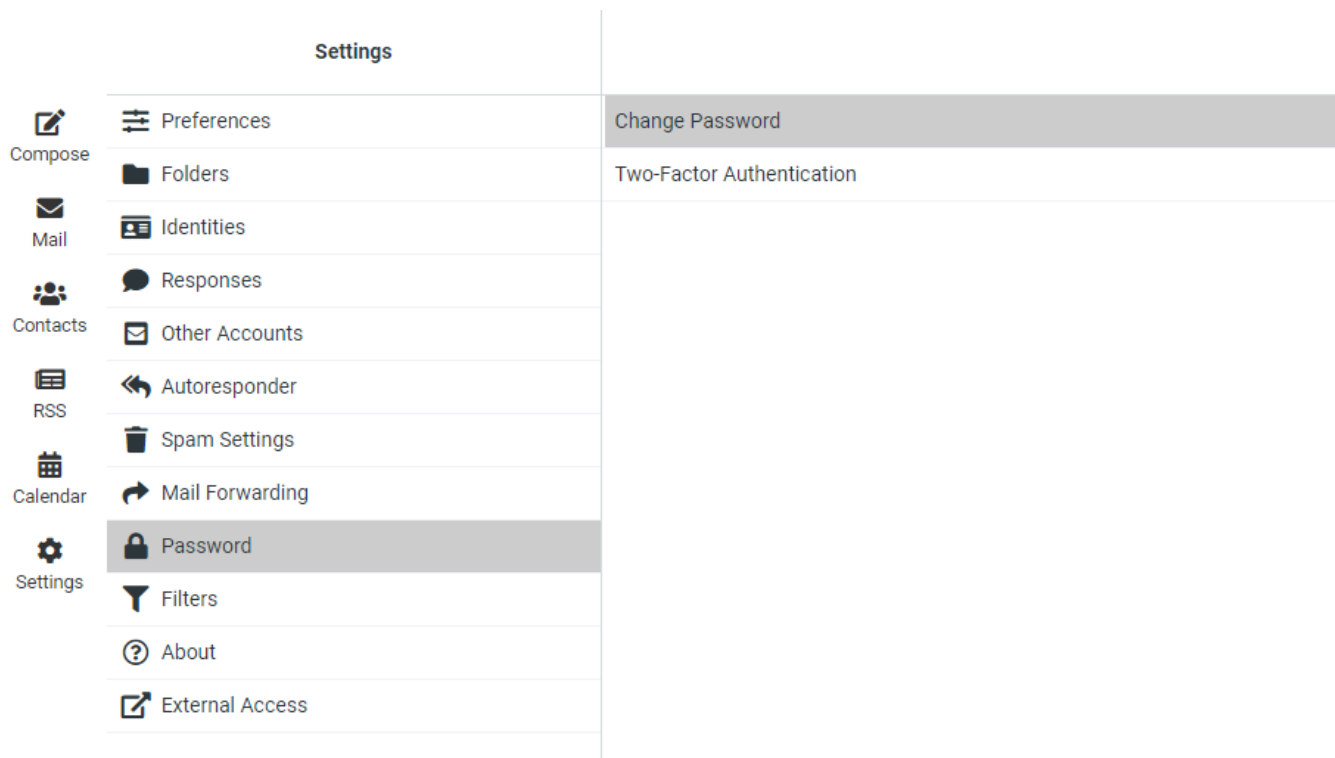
Compose
Mail
Contacts
RSS
Calendar
Settings

Settings

Preferences
Folders
Identities
Responses
Other Accounts
Autoresponder
Spam Settings
Mail Forwarding
Password
Filters
About
External Access

Change Password
Two-Factor Authentication